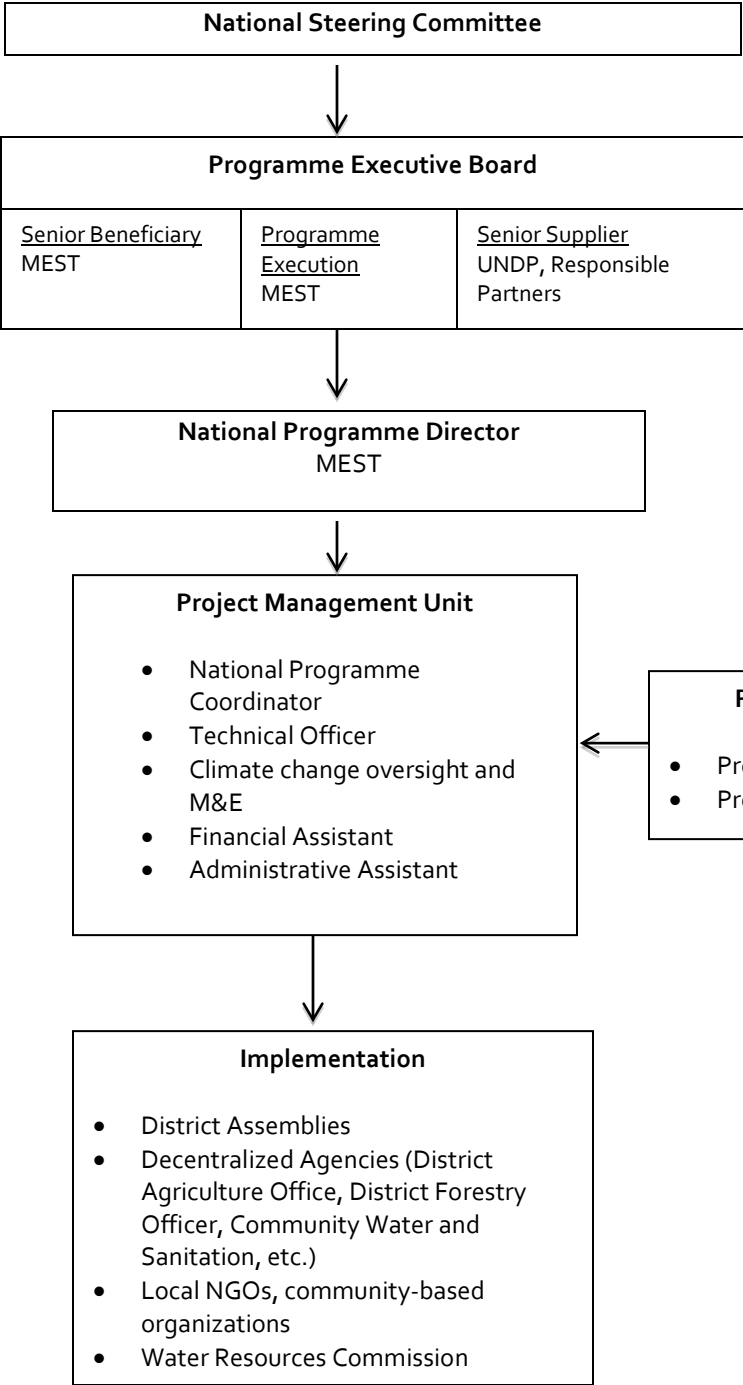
National Steering Committee

Programme Executive Board

| Senior Beneficiary MEST | Programme Execution MEST | Senior Supplier UNDP, Responsible Partners |
|---|---|---|

National Programme Director
MEST

Project Management Unit

- National Programme Coordinator
- Technical Officer
- Climate change oversight and M&E
- Financial Assistant
- Administrative Assistant

P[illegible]

- Pr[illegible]
- Pr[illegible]

Implementation

- District Assemblies
- Decentralized Agencies (District Agriculture Office, District Forestry Officer, Community Water and Sanitation, etc.)
- Local NGOs, community-based organizations
- Water Resources Commission